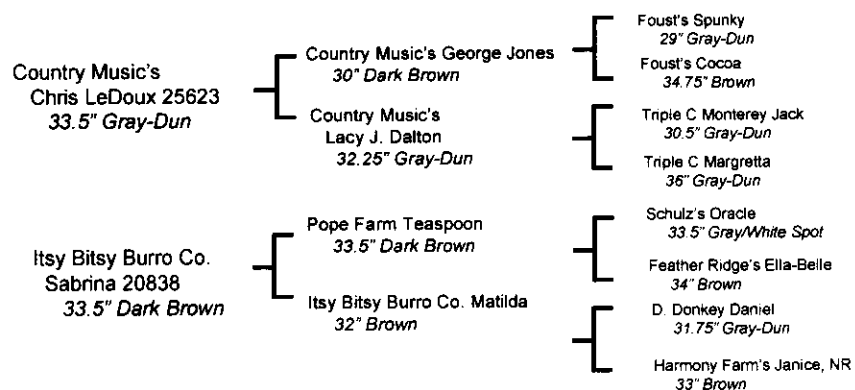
Country Music's Chris LeDoux 25623
33.5" Gray-Dun

Country Music's George Jones
30" Dark Brown

Country Music's Lacy J. Dalton
32.25" Gray-Dun

Foust's Spunky
29" Gray-Dun

Foust's Cocoa
34.75" Brown

Triple C Monterey Jack
30.5" Gray-Dun

Triple C Margretta
36" Gray-Dun

Itsy Bitsy Burro Co. Sabrina 20838
33.5" Dark Brown

Pope Farm Teaspoon
33.5" Dark Brown

Itsy Bitsy Burro Co. Matilda
32" Brown

Schulz's Oracle
33.5" Gray/White Spot

Feather Ridge's Ella-Belle
34" Brown

D. Donkey Daniel
31.75" Gray-Dun

Harmony Farm's Janice, NR
33" Brown